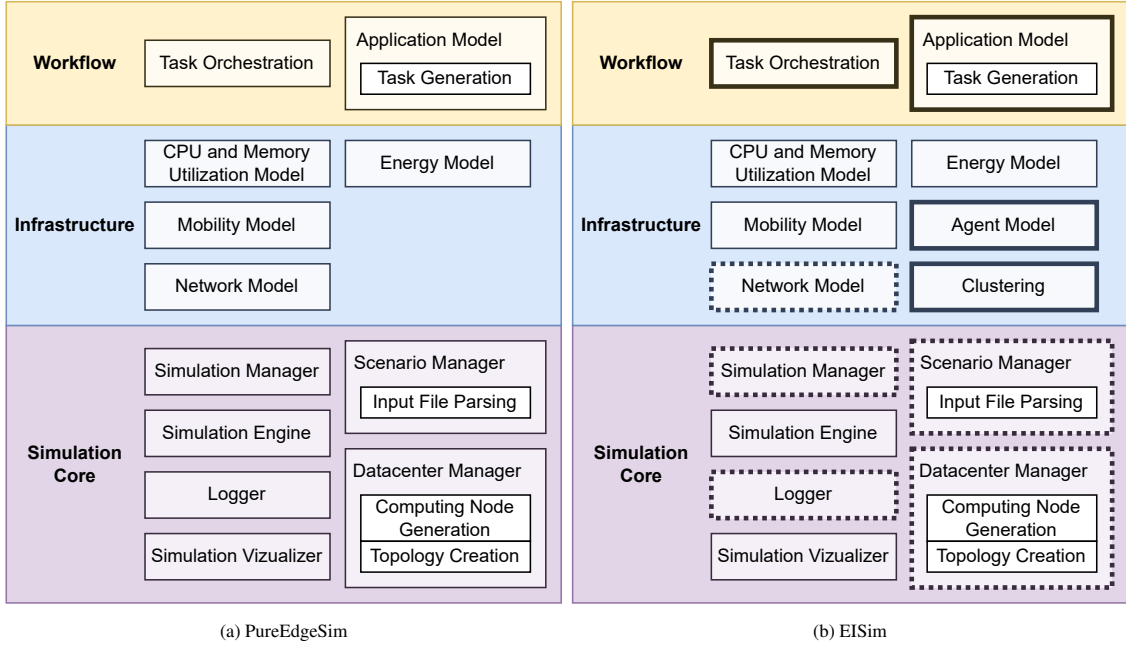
Workflow
Task Orchestration
Application Model
Task Generation

Infrastructure
CPU and Memory Utilization Model
Energy Model
Mobility Model
Network Model

Simulation Core
Simulation Manager
Scenario Manager
Input File Parsing
Simulation Engine
Datacenter Manager
Logger
Computing Node Generation
Simulation Vizualizer
Topology Creation

(a) PureEdgeSim

Workflow
Task Orchestration
Application Model
Task Generation

Infrastructure
CPU and Memory Utilization Model
Energy Model
Mobility Model
Agent Model
Network Model
Clustering

Simulation Core
Simulation Manager
Scenario Manager
Input File Parsing
Simulation Engine
Datacenter Manager
Logger
Computing Node Generation
Simulation Vizualizer
Topology Creation

(b) EISim